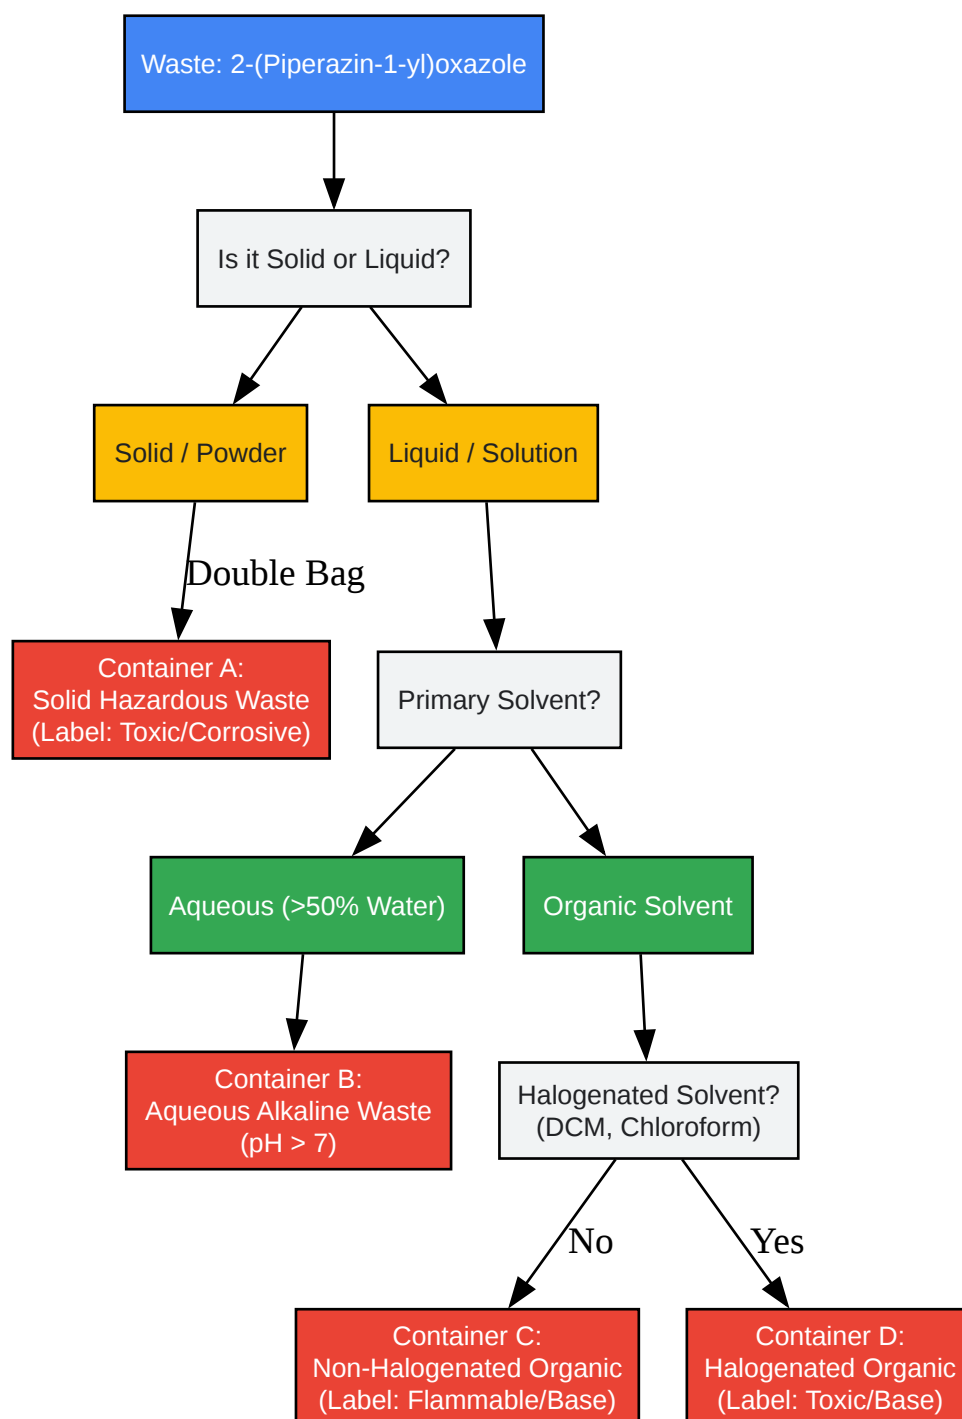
Waste: 2-(Piperazin-1-yl)oxazole

Is it Solid or Liquid?

Solid / Powder

Liquid / Solution

Double Bag

Container A:
Solid Hazardous Waste
(Label: Toxic/Corrosive)

Primary Solvent?

Aqueous (>50% Water)

Organic Solvent

Container B:
Aqueous Alkaline Waste
(pH > 7)

Halogenated Solvent?
(DCM, Chloroform)

No

Yes

Container C:
Non-Halogenated Organic
(Label: Flammable/Base)

Container D:
Halogenated Organic
(Label: Toxic/Base)